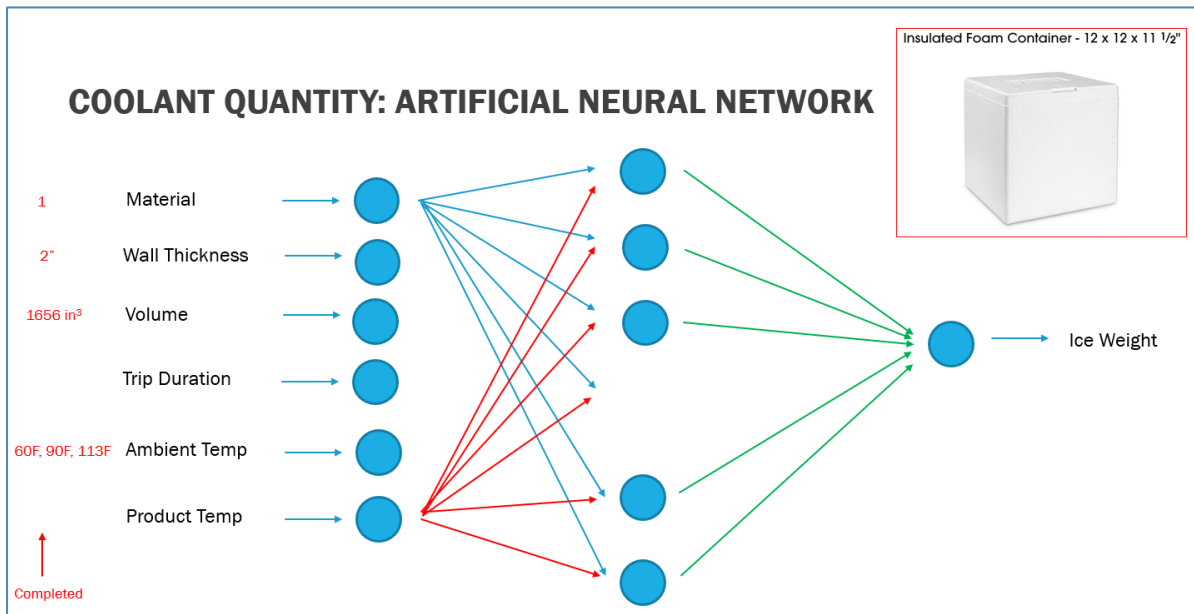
Insulated Foam Container - 12 x 12 x 11 $\frac{1}{2}$"

COOLANT QUANTITY: ARTIFICIAL NEURAL NETWORK

1 Material

2" Wall Thickness

1656 in$^3$ Volume

Trip Duration

60F, 90F, 113F Ambient Temp

Product Temp

Completed

Ice Weight